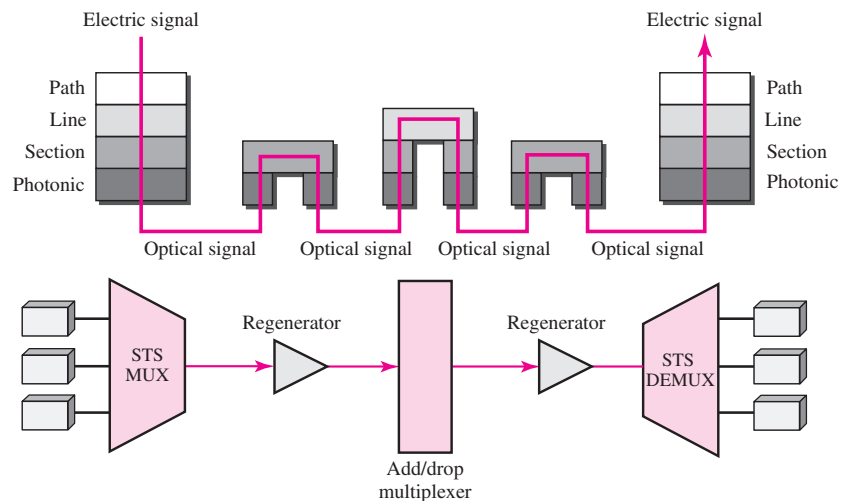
Electric signal

Electric signal

Path
Line
Section
Photonic

Path
Line
Section
Photonic

Optical signal
Optical signal
Optical signal
Optical signal

STS
MUX

Regenerator

Add/drop
multiplexer

Regenerator

STS
DEMUX